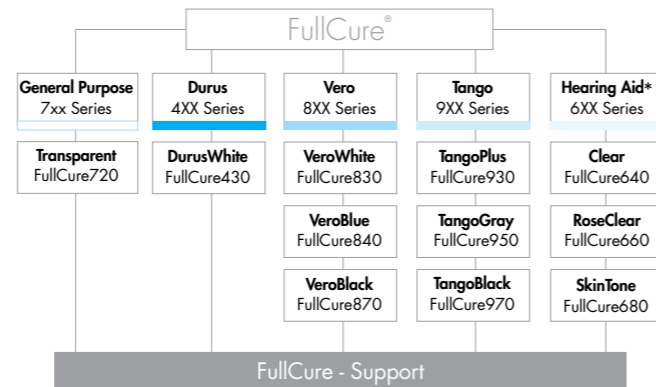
FullCure®

General Purpose
7xx Series

Transparent
FullCure720

Durus
4XX Series

DurusWhite
FullCure430

Vero
8XX Series

VeroWhite
FullCure830

VeroBlue
FullCure840

VeroBlack
FullCure870

Tango
9XX Series

TangoPlus
FullCure930

TangoGray
FullCure950

TangoBlack
FullCure970

Hearing Aid*
6XX Series

Clear
FullCure640

RoseClear
FullCure660

SkinTone
FullCure680

FullCure - Support